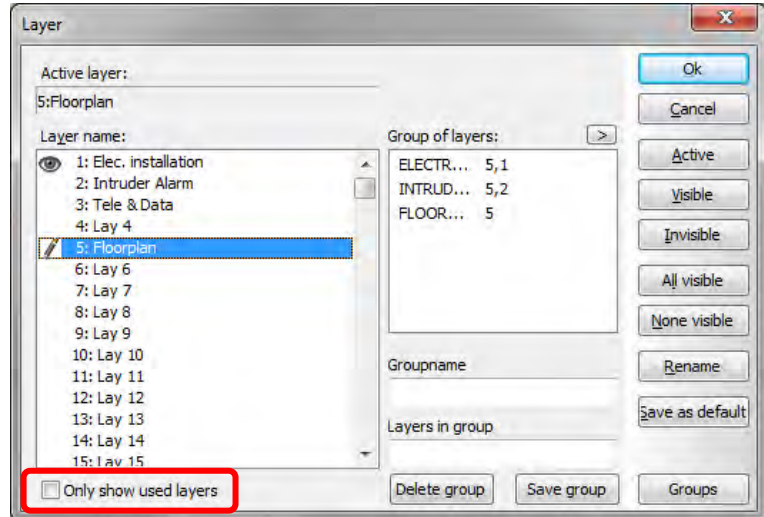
Layer

Active layer:
5:Floorplan

Layer name:
1: Elec. installation
2: Intruder Alarm
3: Tele & Data
4: Lay 4
5: Floorplan
6: Lay 6
7: Lay 7
8: Lay 8
9: Lay 9
10: Lay 10
11: Lay 11
12: Lay 12
13: Lay 13
14: Lay 14
15: Lay 15

Only show used layers

Group of layers:
>

| ELECTR... | 5,1 |
|---|---|
| INTRUD... | 5,2 |
| FLOOR... | 5 |

Groupname

Layers in group

Delete group
Save group

Ok
Cancel
Active
Visible
Invisible
All visible
None visible
Rename
Save as default
Groups